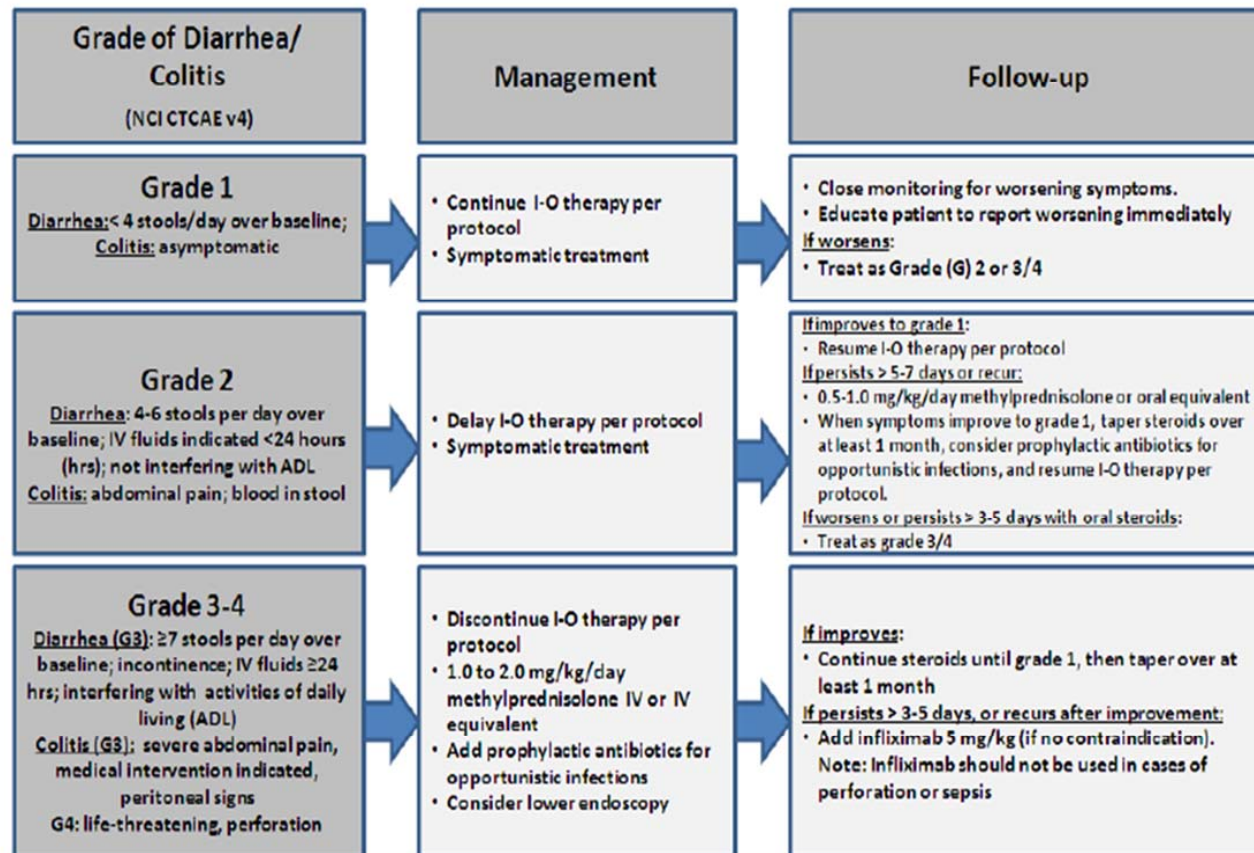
Grade of Diarrhea/ Colitis
(NCI CTCAE v4)

Management

Follow-up

Grade 1
Diarrhea:< 4 stools/day over baseline; Colitis: asymptomatic

• Continue I-O therapy per protocol
• Symptomatic treatment

• Close monitoring for worsening symptoms.
• Educate patient to report worsening immediately
If worsens:
• Treat as Grade (G) 2 or 3/4

Grade 2
Diarrhea: 4-6 stools per day over baseline; IV fluids indicated <24 hours (hrs); not interfering with ADL
Colitis: abdominal pain; blood in stool

• Delay I-O therapy per protocol
• Symptomatic treatment

If improves to grade 1:
• Resume I-O therapy per protocol
If persists > 5-7 days or recur:
• 0.5-1.0 mg/kg/day methylprednisolone or oral equivalent
• When symptoms improve to grade 1, taper steroids over at least 1 month, consider prophylactic antibiotics for opportunistic infections, and resume I-O therapy per protocol.
If worsens or persists > 3-5 days with oral steroids:
• Treat as grade 3/4

Grade 3-4
Diarrhea (G3): ≥7 stools per day over baseline; incontinence; IV fluids ≥24 hrs; interfering with activities of daily living (ADL)
Colitis (G3): severe abdominal pain, medical intervention indicated, peritoneal signs
G4: life-threatening, perforation

• Discontinue I-O therapy per protocol
• 1.0 to 2.0 mg/kg/day methylprednisolone IV or IV equivalent
• Add prophylactic antibiotics for opportunistic infections
• Consider lower endoscopy

If improves:
• Continue steroids until grade 1, then taper over at least 1 month
If persists > 3-5 days, or recurs after improvement:
• Add infliximab 5 mg/kg (if no contraindication). Note: Infliximab should not be used in cases of perforation or sepsis